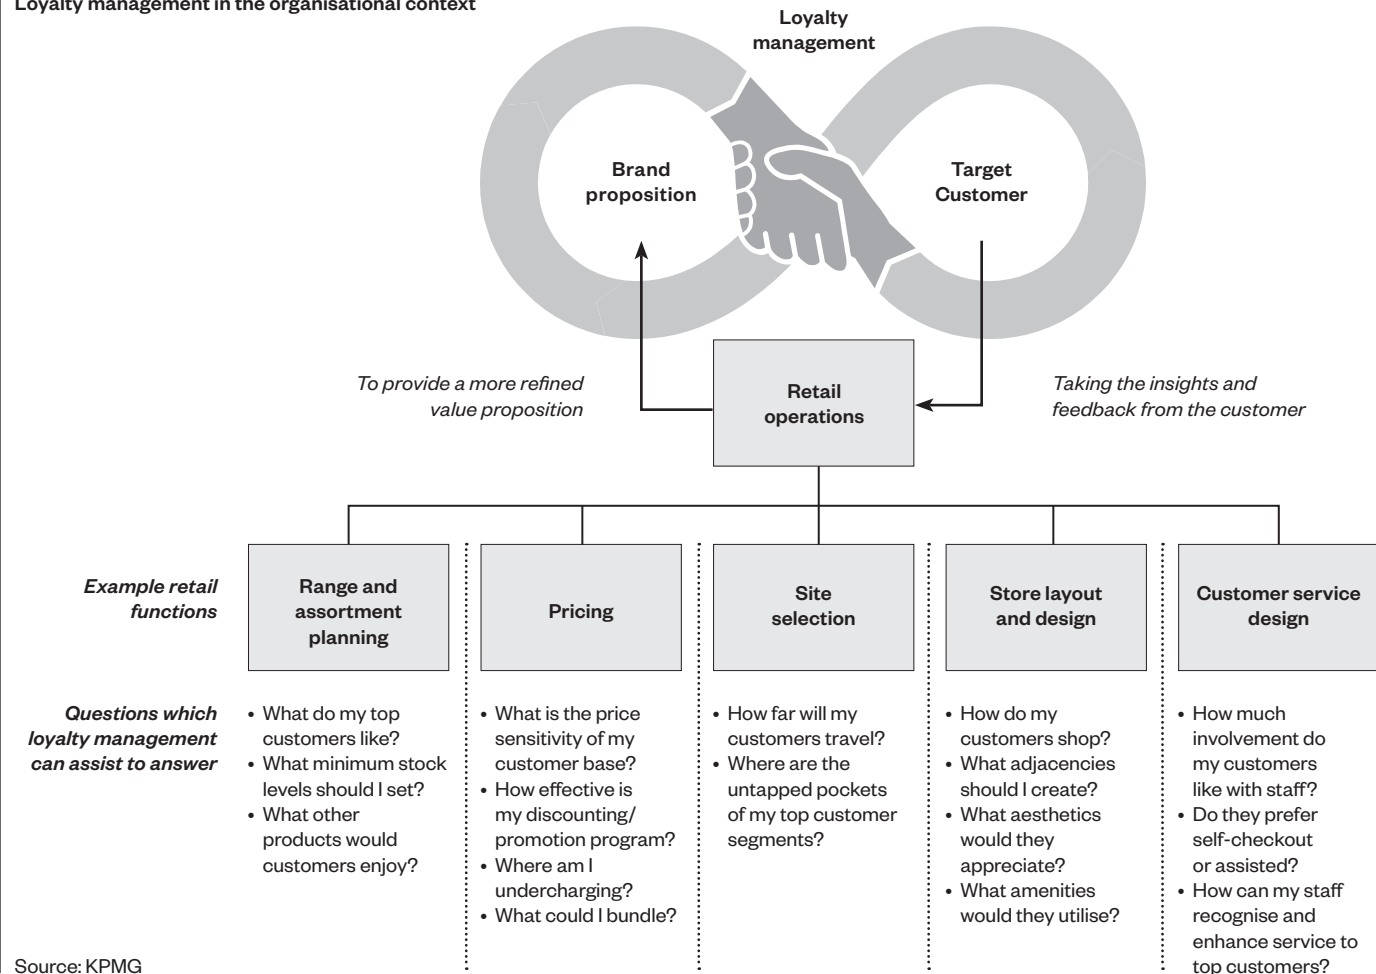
Loyalty management in the organisational context

Loyalty management

Brand proposition

Target Customer

To provide a more refined value proposition

Retail operations

Taking the insights and feedback from the customer

Example retail functions

Range and assortment planning

Pricing

Site selection

Store layout and design

Customer service design

Questions which loyalty management can assist to answer

• What do my top customers like?
• What minimum stock levels should I set?
• What other products would customers enjoy?

• What is the price sensitivity of my customer base?
• How effective is my discounting/ promotion program?
• Where am I undercharging?
• What could I bundle?

• How far will my customers travel?
• Where are the untapped pockets of my top customer segments?

• How do my customers shop?
• What adjacencies should I create?
• What aesthetics would they appreciate?
• What amenities would they utilise?

• How much involvement do my customers like with staff?
• Do they prefer self-checkout or assisted?
• How can my staff recognise and enhance service to top customers?

Source: KPMG